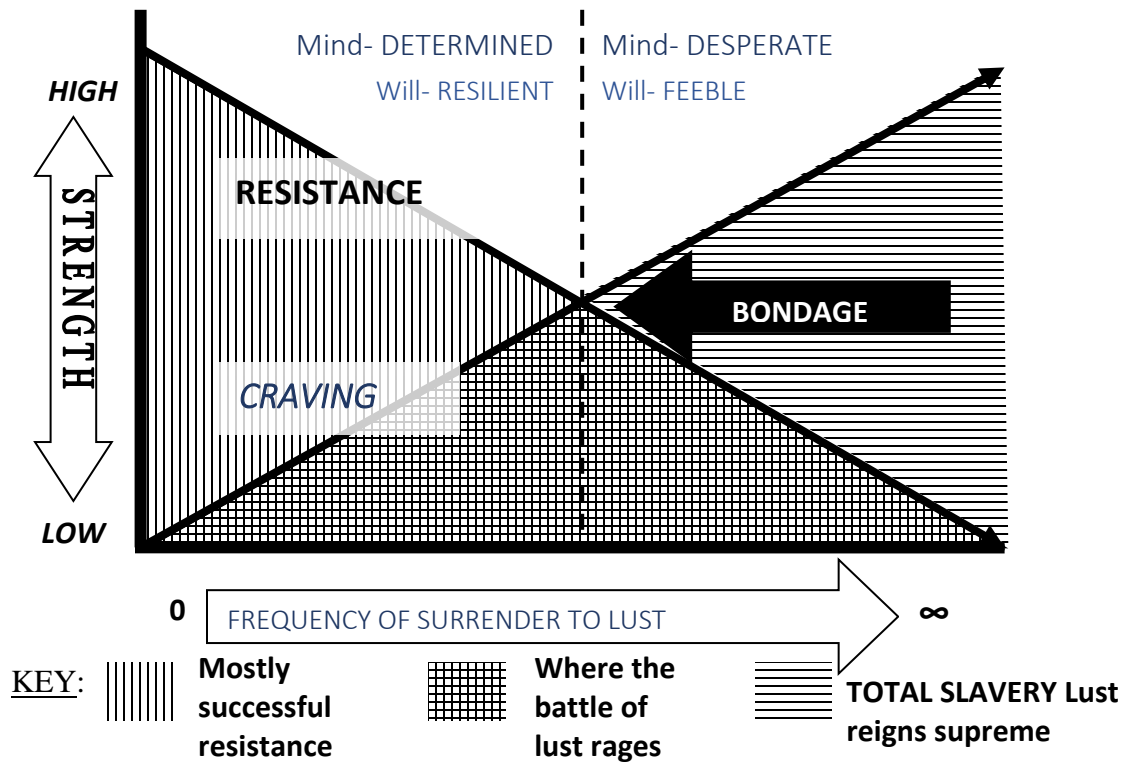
Mind- DETERMINED
Will- RESILIENT

Mind- DESPERATE
Will- FEEBLE

HIGH

STRENGTH

LOW

RESISTANCE

BONDAGE

CRAVING

0

FREQUENCY OF SURRENDER TO LUST

∞

KEY: Mostly successful resistance

Where the battle of lust rages

TOTAL SLAVERY Lust reigns supreme